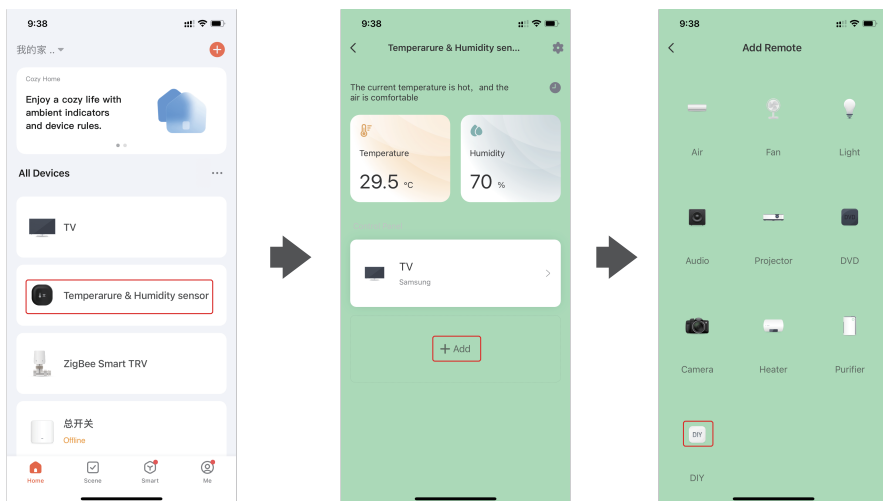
9:38

我的家 ..

Cozy Home

Enjoy a cozy life with ambient indicators and device rules.

All Devices

TV

Temperarure & Humidity sensor

ZigBee Smart TRV

总开关

Offline

Home Scene Smart Me

9:38

Temperarure & Humidity sen...

The current temperature is hot, and the air is comfortable

Temperature

29.5 °C

Humidity

70 %

TV

Samsung

+ Add

9:38

Add Remote

Air Fan Light

Audio Projector DVD

Camera Heater Purifier

DIY

DIY